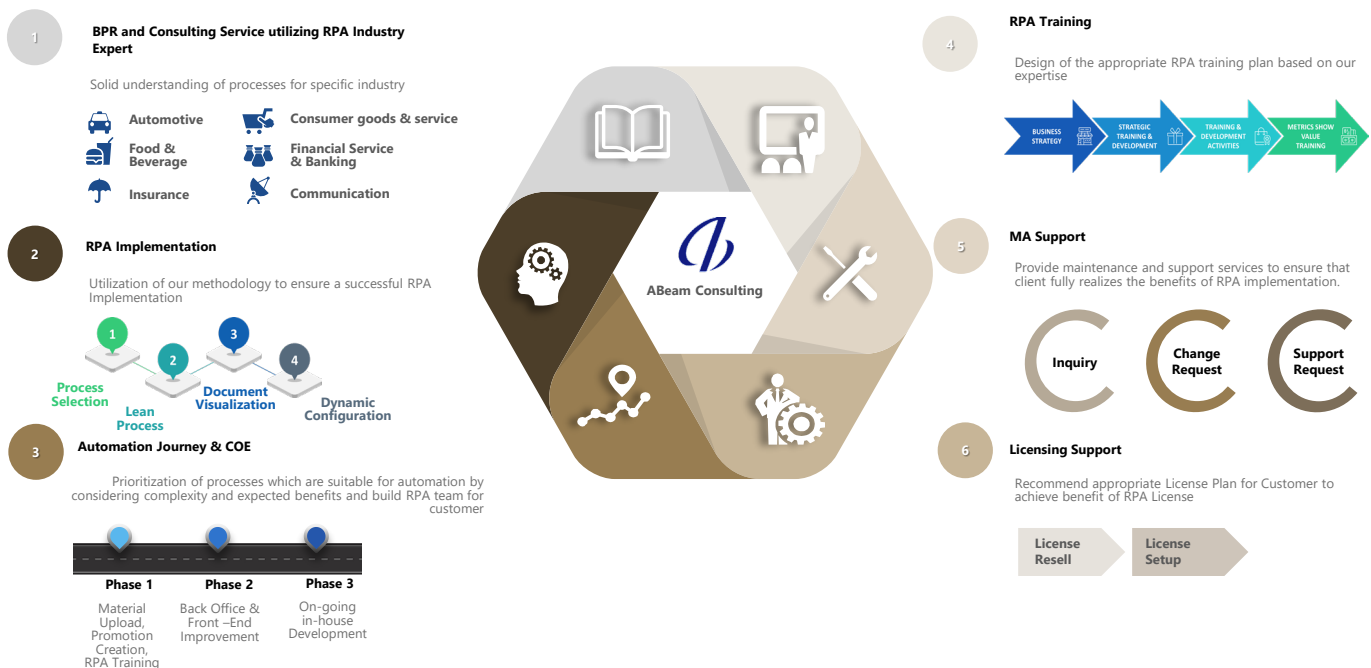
1

BPR and Consulting Service utilizing RPA Industry Expert

Solid understanding of processes for specific industry

Automotive

Consumer goods & service

Food & Beverage

Financial Service & Banking

Insurance

Communication

2

RPA Implementation

Utilization of our methodology to ensure a successful RPA Implementation

1 2 3 4

Process Selection

Lean Process

Document Visualization

Dynamic Configuration

3

Automation Journey & COE

Prioritization of processes which are suitable for automation by considering complexity and expected benefits and build RPA team for customer

Phase 1

Material Upload, Promotion Creation, RPA Training

Phase 2

Back Office & Front –End Improvement

Phase 3

On-going in-house Development

ABeam Consulting

4

RPA Training

Design of the appropriate RPA training plan based on our expertise

BUSINESS STRATEGY

STRATEGIC TRAINING & DEVELOPMENT

TRAINING & DEVELOPMENT ACTIVITIES

METRICS SHOW VALUE TRAINING

5

MA Support

Provide maintenance and support services to ensure that client fully realizes the benefits of RPA implementation.

Inquiry

Change Request

Support Request

6

Licensing Support

Recommend appropriate License Plan for Customer to achieve benefit of RPA License

License Resell

License Setup